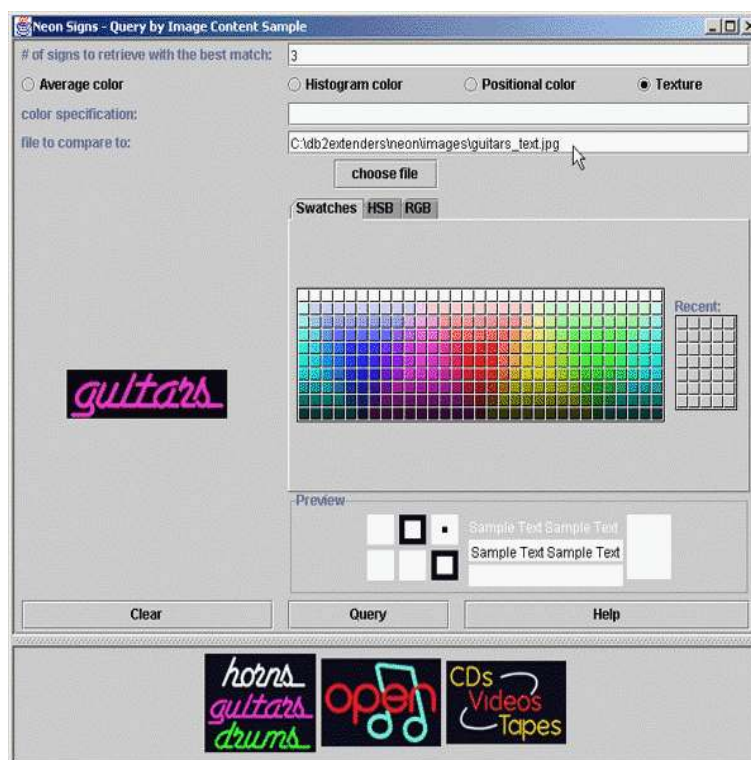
Neon Signs - Query by Image Content Sample

# of signs to retrieve with the best match: 3

Average color

Histogram color

Positional color

Texture

color specification:

file to compare to: C:\db2extenders\neon\images\guitars_text.jpg

choose file

Swatches HSB RGB

Recent:

guitars

Preview

Sample Text Sample Text

Sample Text Sample Text

Clear

Query

Help

horns guitars drums

open

CDs Videos Tapes